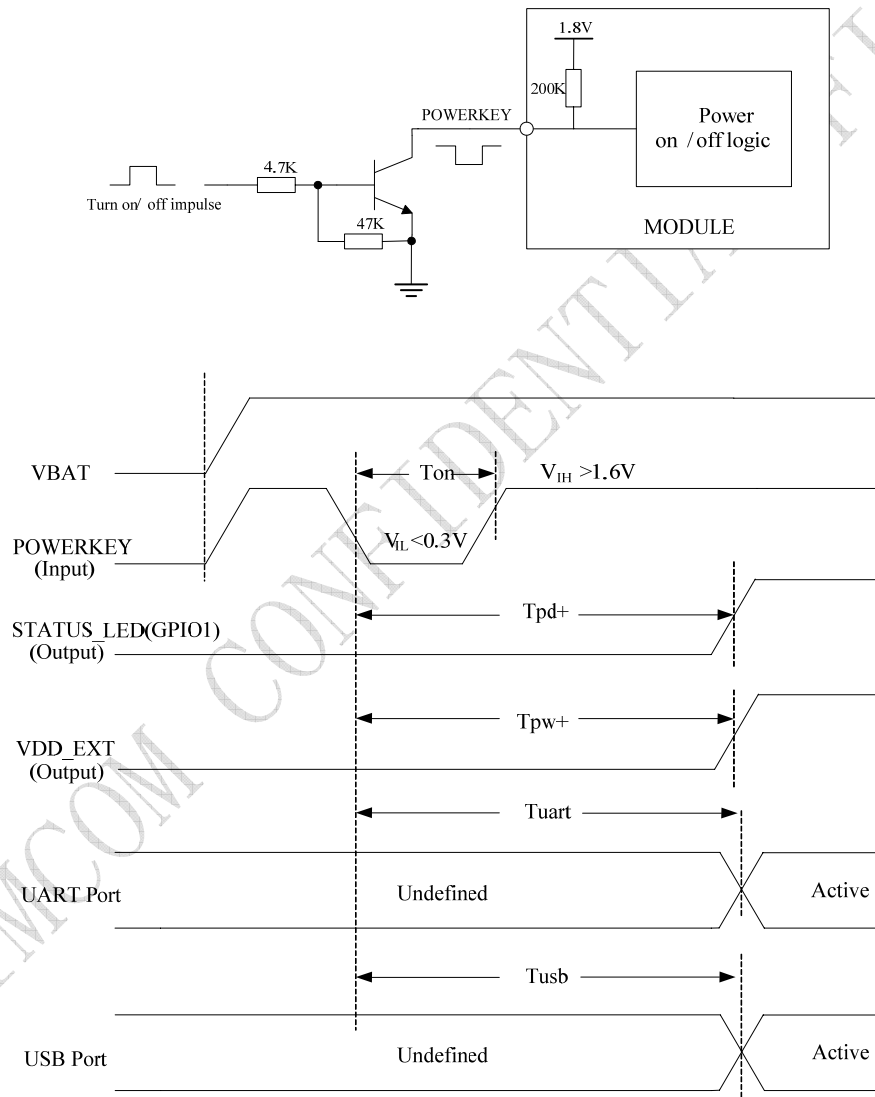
1.8V
200K
Power on / off logic
POWERKEY
4.7K
Turn on/ off impulse
47K
MODULE

VBAT
Ton
$V_{IH}$ >1.6V
POWERKEY (Input)
$V_{IL}$<0.3V
STATUS_LED(GPIO1) (Output)
Tpd+
VDD_EXT (Output)
Tpw+
Tuart
UART Port
Undefined
Active
Tusb
USB Port
Undefined
Active

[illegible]MCOM CONFIDENTIAL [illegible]